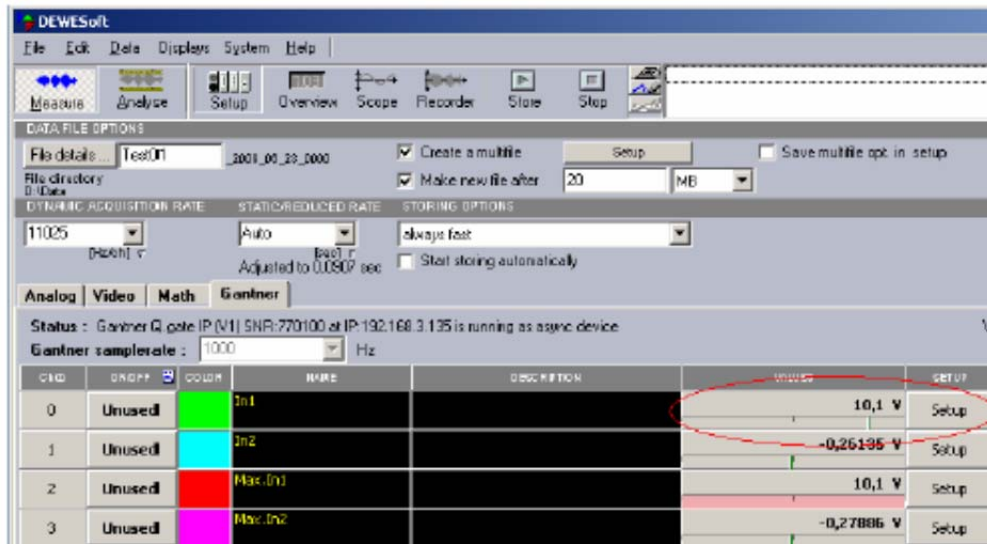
DEWESoft

File Edit Data Displays System Help

Measure Analyse Setup Overview Scope Recorder Store Stop

DATA FILE OPTIONS

File details... Test01 _2008_00_23_0000

File directory
D:\Data

Create a multifile Setup Save multifile opt. in setup

Make new file after 20 MB

DYNAMIC ACQUISITION RATE STATIC/REDUCED RATE STORING OPTIONS

11025 [Hz/ch] Auto [sec] Adjusted to 0.0907 sec always fast

Start storing automatically

Analog Video Math Gantner

Status : Gantner Q.gate IP (V1) SNR:770100 at IP:192.168.3.135 is running as async device

Gantner samplerate : 1000 Hz

| CHD | ON/OFF | COLOR | NAME | DESCRIPTION | VALUES | SETUP |
|---|---|---|---|---|---|---|
| 0 | Unused | | In1 | | 10,1 V | Setup |
| 1 | Unused | | In2 | | -0,26135 V | Setup |
| 2 | Unused | | Max.(In1 | | 10,1 V | Setup |
| 3 | Unused | | Max.(In2 | | -0,27886 V | Setup |